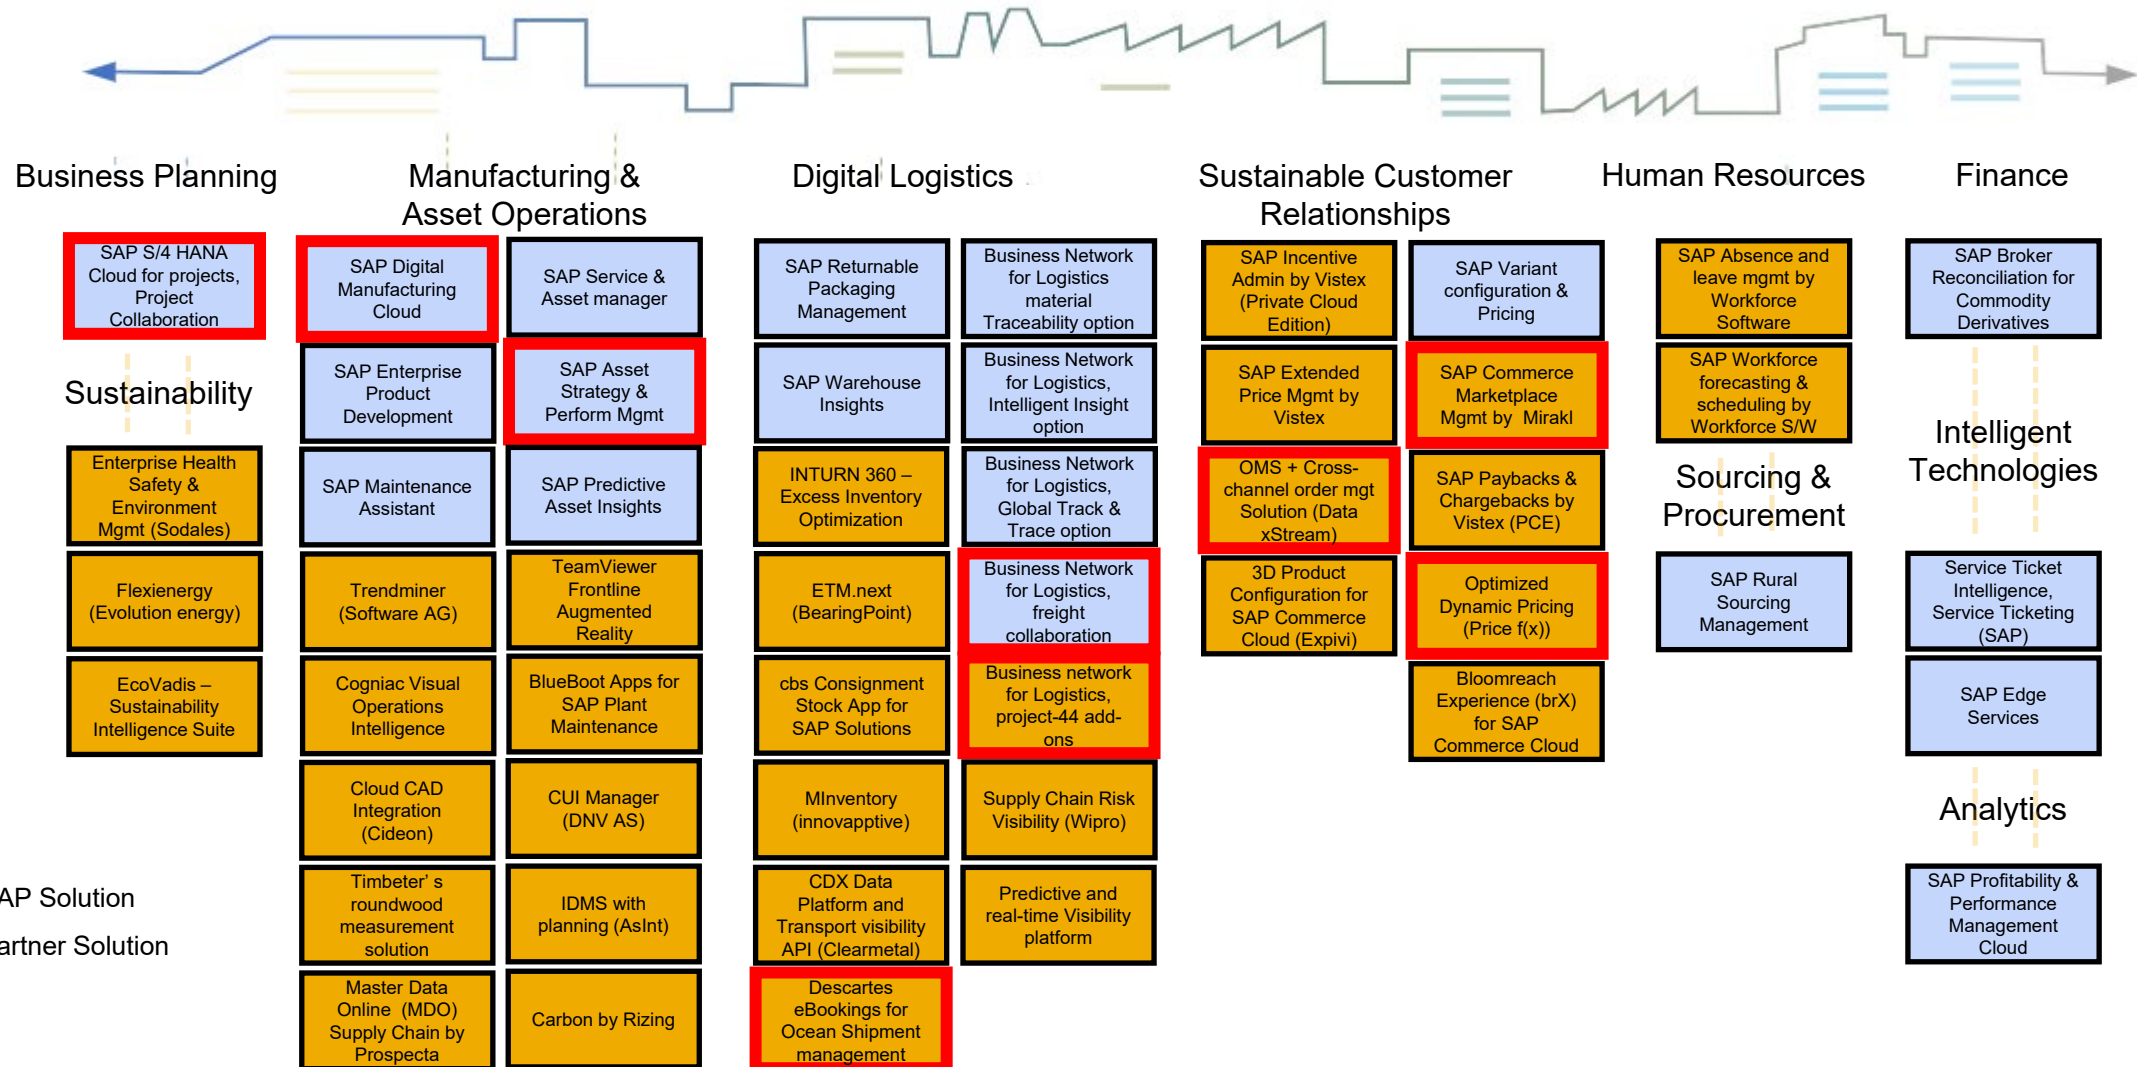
Business Planning

SAP S/4 HANA Cloud for projects, Project Collaboration

Sustainability

Enterprise Health Safety & Environment Mgmt (Sodales)

Flexienergy (Evolution energy)

EcoVadis – Sustainability Intelligence Suite

AP Solution

artner Solution

Manufacturing & Asset Operations

SAP Digital Manufacturing Cloud

SAP Service & Asset manager

SAP Enterprise Product Development

SAP Asset Strategy & Perform Mgmt

SAP Maintenance Assistant

SAP Predictive Asset Insights

Trendminer (Software AG)

TeamViewer Frontline Augmented Reality

Cogniac Visual Operations Intelligence

BlueBoot Apps for SAP Plant Maintenance

Cloud CAD Integration (Cideon)

CUI Manager (DNV AS)

Timbeter' s roundwood measurement solution

IDMS with planning (AsInt)

Master Data Online (MDO) Supply Chain by Prospecta

Carbon by Rizing

Digital Logistics

SAP Returnable Packaging Management

Business Network for Logistics material Traceability option

SAP Warehouse Insights

Business Network for Logistics, Intelligent Insight option

INTURN 360 – Excess Inventory Optimization

Business Network for Logistics, Global Track & Trace option

ETM.next (BearingPoint)

Business Network for Logistics, freight collaboration

cbs Consignment Stock App for SAP Solutions

Business network for Logistics, project-44 add-ons

MInventory (innovapptive)

Supply Chain Risk Visibility (Wipro)

CDX Data Platform and Transport visibility API (Clearmetal)

Predictive and real-time Visibility platform

Descartes eBookings for Ocean Shipment management

Sustainable Customer Relationships

SAP Incentive Admin by Vistex (Private Cloud Edition)

SAP Variant configuration & Pricing

SAP Extended Price Mgmt by Vistex

SAP Commerce Marketplace Mgmt by Mirakl

OMS + Cross-channel order mgt Solution (Data xStream)

SAP Paybacks & Chargebacks by Vistex (PCE)

3D Product Configuration for SAP Commerce Cloud (Expivi)

Optimized Dynamic Pricing (Price f(x))

Bloomreach Experience (brX) for SAP Commerce Cloud

Human Resources

SAP Absence and leave mgmt by Workforce Software

SAP Workforce forecasting & scheduling by Workforce S/W

Sourcing & Procurement

SAP Rural Sourcing Management

Finance

SAP Broker Reconciliation for Commodity Derivatives

Intelligent Technologies

Service Ticket Intelligence, Service Ticketing (SAP)

SAP Edge Services

Analytics

SAP Profitability & Performance Management Cloud